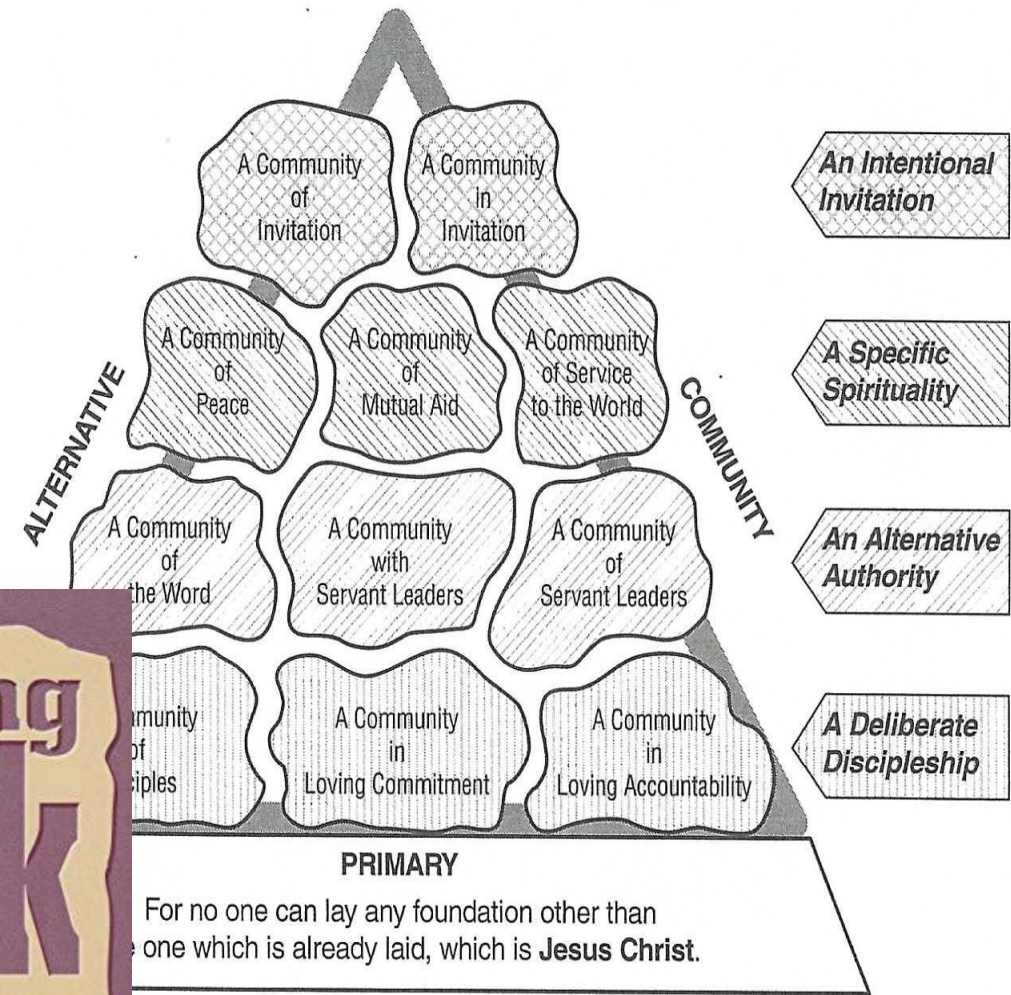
A Community of Invitation

A Community in Invitation

An Intentional Invitation

A Community of Peace

A Community of Mutual Aid

A Community of Service to the World

A Specific Spirituality

ALTERNATIVE

COMMUNITY

A Community of the Word

A Community with Servant Leaders

A Community of Servant Leaders

An Alternative Authority

ng

K

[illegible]munity of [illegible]iples

A Community in Loving Commitment

A Community in Loving Accountability

A Deliberate Discipleship

PRIMARY

For no one can lay any foundation other than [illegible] one which is already laid, which is **Jesus Christ**.